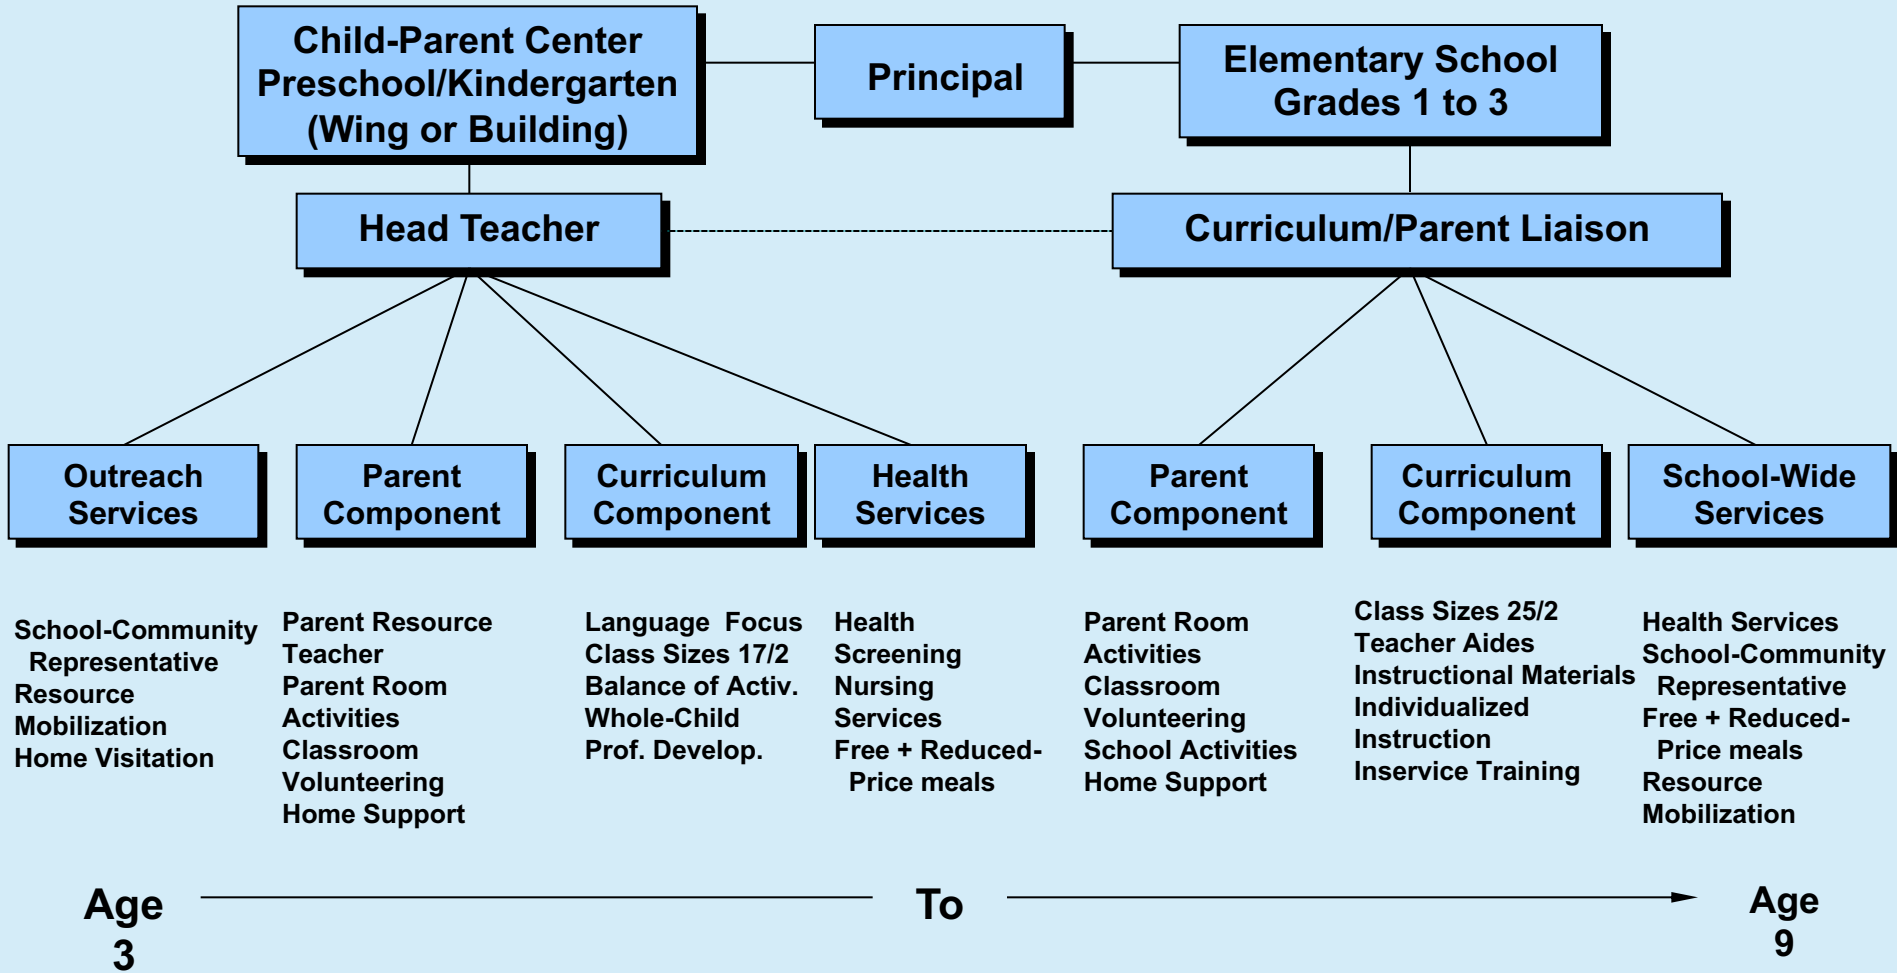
Child-Parent Center Preschool/Kindergarten (Wing or Building)

Principal

Elementary School Grades 1 to 3

Head Teacher

Curriculum/Parent Liaison

Outreach Services

Parent Component

Curriculum Component

Health Services

Parent Component

Curriculum Component

School-Wide Services

School-Community Representative
Resource Mobilization
Home Visitation

Parent Resource Teacher
Parent Room Activities
Classroom Volunteering
Home Support

Language Focus
Class Sizes 17/2
Balance of Activ.
Whole-Child
Prof. Develop.

Health Screening
Nursing Services
Free + Reduced-Price meals

Parent Room Activities
Classroom Volunteering
School Activities
Home Support

Class Sizes 25/2
Teacher Aides
Instructional Materials
Individualized Instruction
Inservice Training

Health Services
School-Community Representative
Free + Reduced-Price meals
Resource Mobilization

Age 3 To Age 9